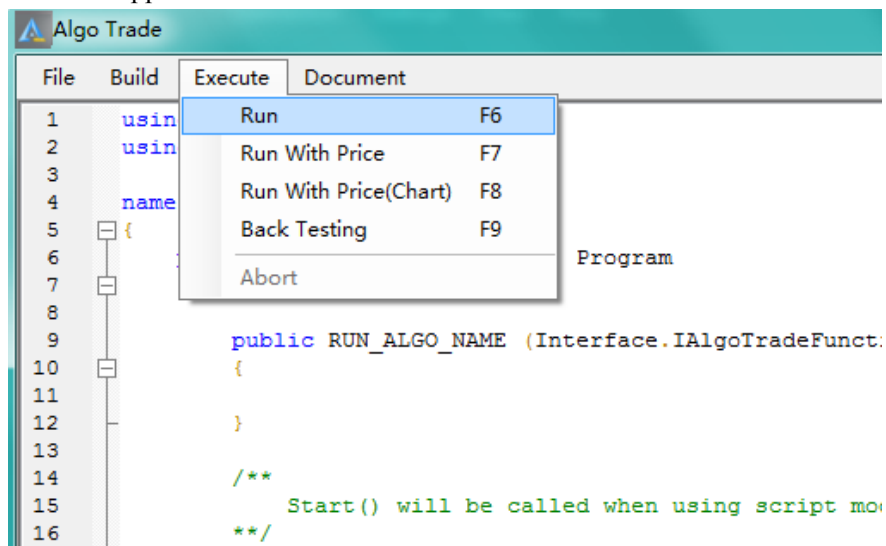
Algo Trade

File Build Execute Document

| Run | F6 |
|---|---|
| Run With Price | F7 |
| Run With Price(Chart) | F8 |
| Back Testing | F9 |
| Abort | |

1 usin
2 usin
3
4 name
5 {
6 Program
7
8
9 public RUN_ALGO_NAME (Interface.IAlgoTradeFuncti
10 {
11
12 }
13
14 /**
15 Start() will be called when using script mo
16 **/